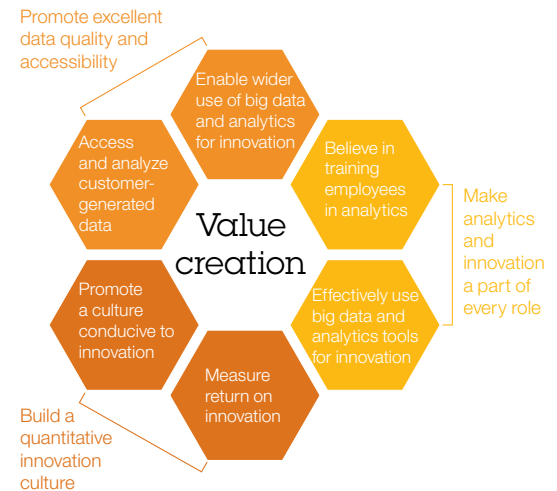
Promote excellent data quality and accessibility

Enable wider use of big data and analytics for innovation

Access and analyze customer-generated data

Believe in training employees in analytics

Make analytics and innovation a part of every role

Value creation

Effectively use big data and analytics tools for innovation

Promote a culture conducive to innovation

Measure return on innovation

Build a quantitative innovation culture